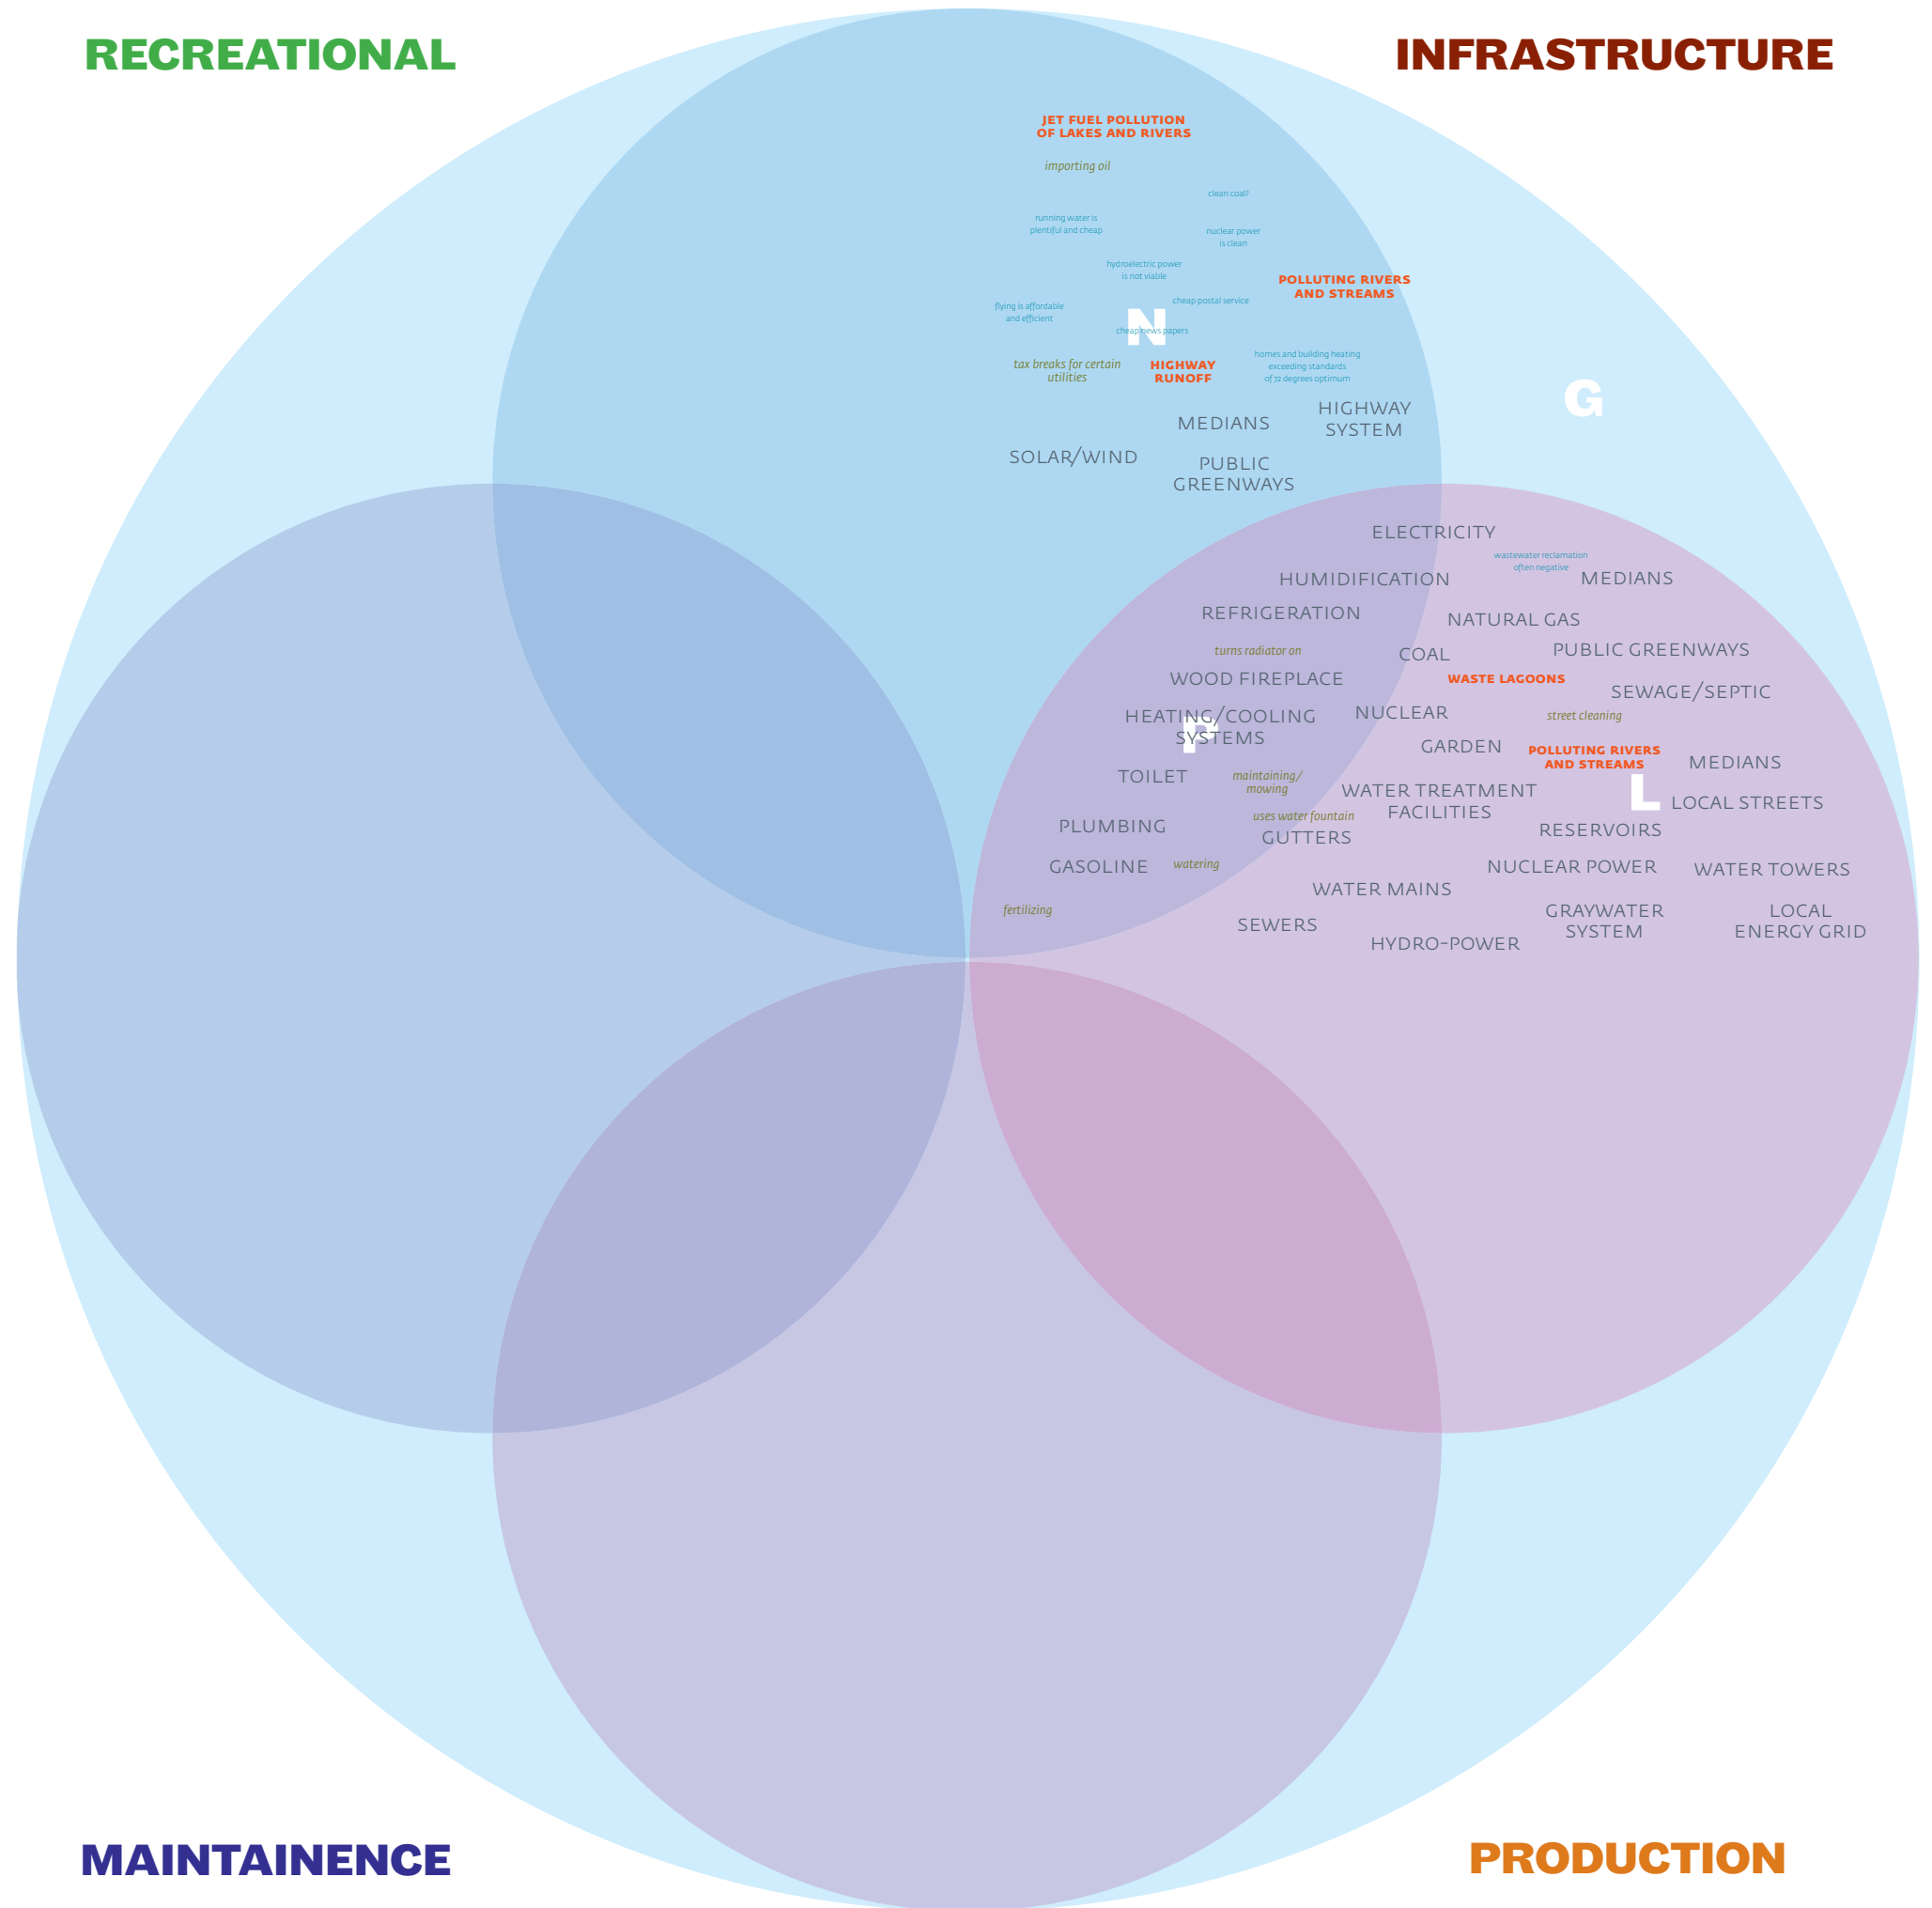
RECREATIONAL

INFRASTRUCTURE

JET FUEL POLLUTION OF LAKES AND RIVERS

importing oil

clean coal?

running water is plentiful and cheap

nuclear power is clean

hydroelectric power is not viable

POLLUTING RIVERS AND STREAMS

flying is affordable and efficient

cheap postal service

N

cheap news papers

tax breaks for certain utilities

HIGHWAY RUNOFF

homes and building heating exceeding standards of 72 degrees optimum

G

MEDIANS

HIGHWAY SYSTEM

SOLAR/WIND

PUBLIC GREENWAYS

ELECTRICITY

wastewater reclamation often negative

HUMIDIFICATION

MEDIANS

REFRIGERATION

NATURAL GAS

turns radiator on

COAL

PUBLIC GREENWAYS

WOOD FIREPLACE

WASTE LAGOONS

SEWAGE/SEPTIC

HEATING/COOLING SYSTEMS

F

NUCLEAR

street cleaning

GARDEN

POLLUTING RIVERS AND STREAMS

MEDIANS

TOILET

maintaining/ mowing

WATER TREATMENT FACILITIES

L

LOCAL STREETS

uses water fountain

PLUMBING

GUTTERS

RESERVOIRS

GASOLINE

watering

NUCLEAR POWER

WATER TOWERS

WATER MAINS

fertilizing

GRAYWATER SYSTEM

LOCAL ENERGY GRID

SEWERS

HYDRO-POWER

MAINTAINENCE

PRODUCTION